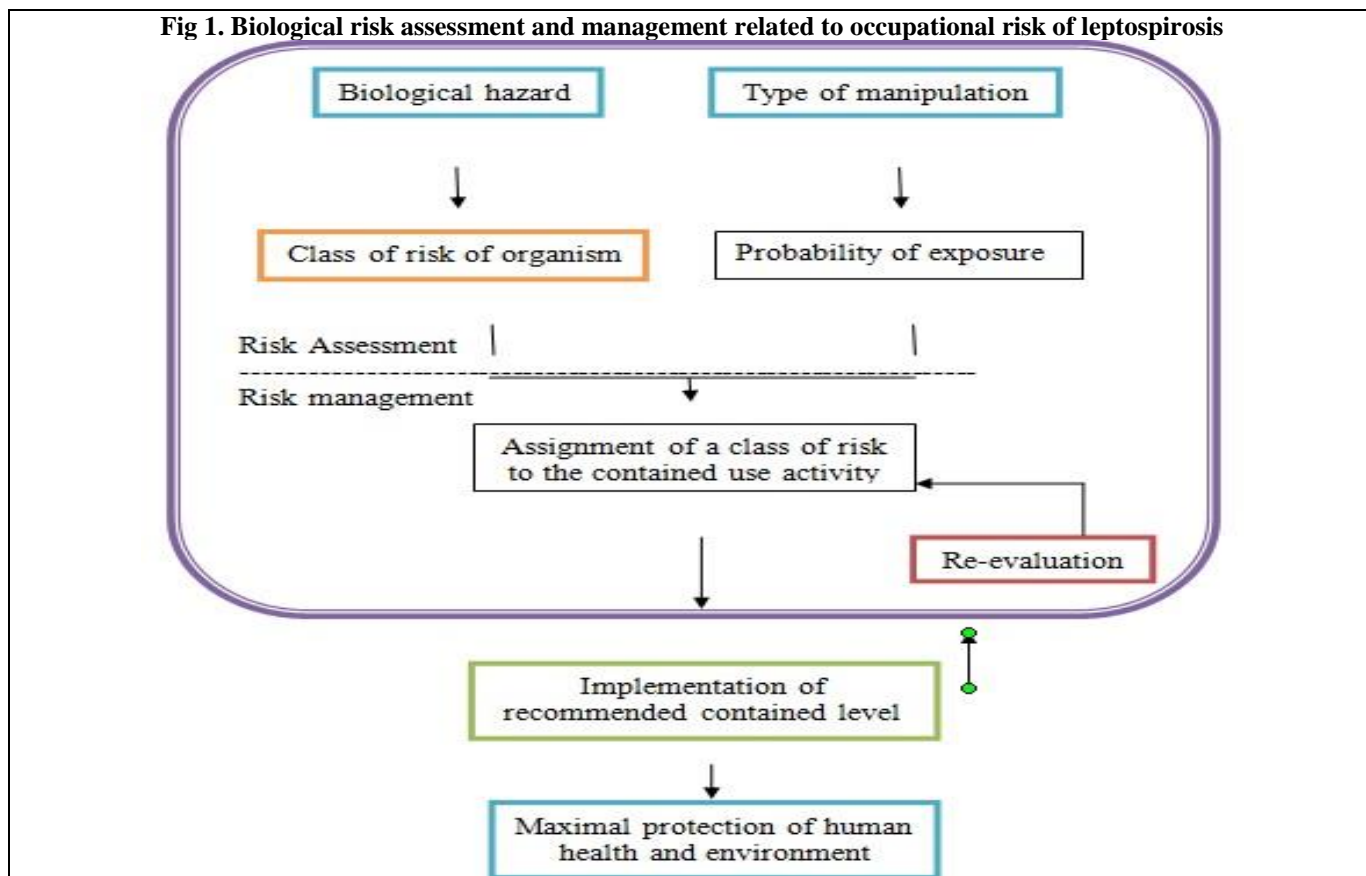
Fig 1. Biological risk assessment and management related to occupational risk of leptospirosis

Biological hazard

Type of manipulation

Class of risk of organism

Probability of exposure

Risk Assessment

Risk management

Assignment of a class of risk to the contained use activity

Re-evaluation

Implementation of recommended contained level

Maximal protection of human health and environment